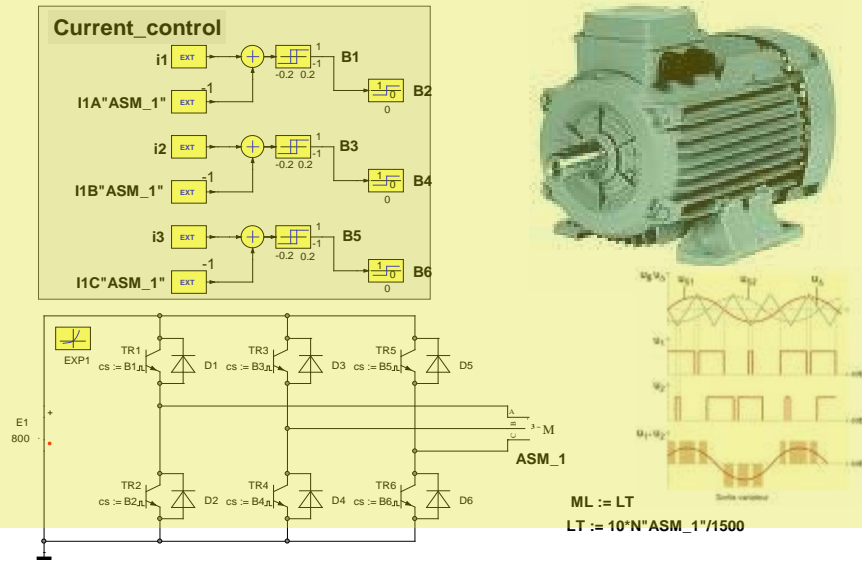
Current_control

i1 EXT
I1A"ASM_1" EXT
-1
1
-1
-0.2 0.2
B1
1
0
0
B2

i2 EXT
I1B"ASM_1" EXT
-1
1
-1
-0.2 0.2
B3
1
0
0
B4

i3 EXT
I1C"ASM_1" EXT
-1
1
-1
-0.2 0.2
B5
1
0
0
B6

EXP1

TR1 cs := B1
D1
TR3 cs := B3
D3
TR5 cs := B5
D5

E1
800
+

A
B
C
3~M
ASM_1

TR2 cs := B2
D2
TR4 cs := B4
D4
TR6 cs := B6
D6

ML := LT
LT := 10*N"ASM_1"/1500

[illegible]
Sortie variateur